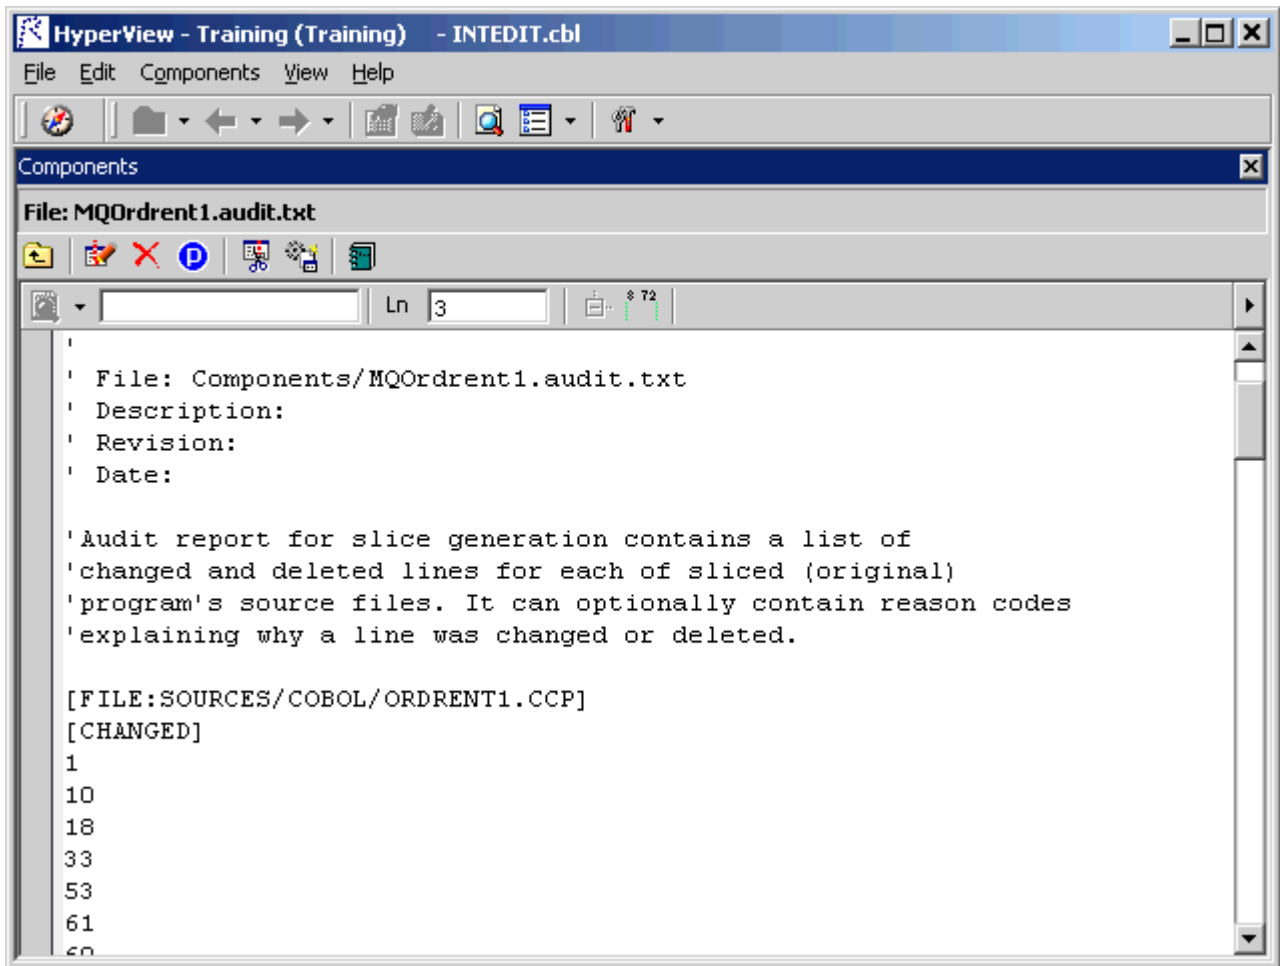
HyperView - Training (Training) - INTEDIT.cbl

File Edit Components View Help

Components

File: MQOrdrent1.audit.txt

Ln 3

8 72

'
' File: Components/MQOrdrent1.audit.txt
' Description:
' Revision:
' Date:

'Audit report for slice generation contains a list of
'changed and deleted lines for each of sliced (original)
'program's source files. It can optionally contain reason codes
'explaining why a line was changed or deleted.

[FILE:SOURCES/COBOL/ORDRENT1.CCP]
[CHANGED]
1
10
18
33
53
61
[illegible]